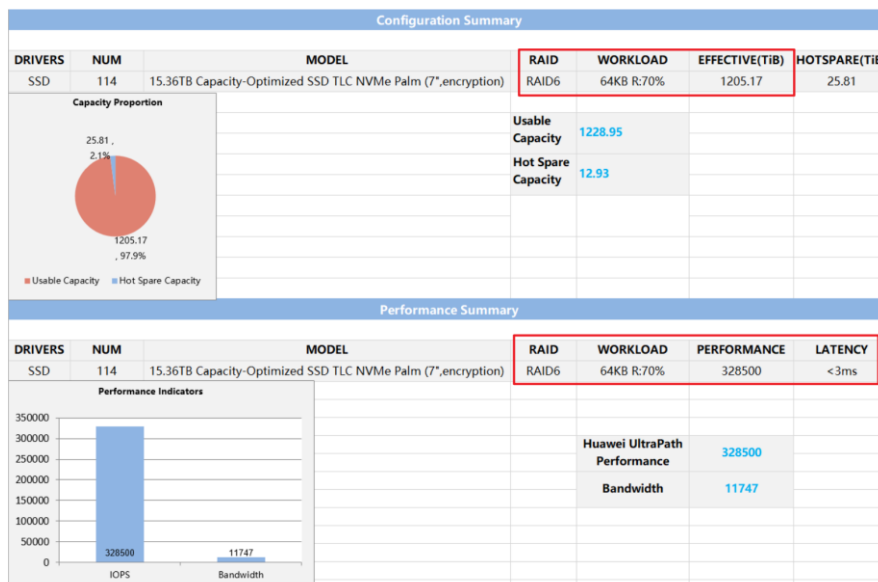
Configuration Summary

| DRIVERS | NUM | MODEL | RAID | WORKLOAD | EFFECTIVE(TiB) | HOTSPARE(TiB |
|---|---|---|---|---|---|---|
| SSD | 114 | 15.36TB Capacity-Optimized SSD TLC NVMe Palm (7",encryption) | RAID6 | 64KB R:70% | 1205.17 | 25.81 |

Capacity Proportion

25.81 , 2.1%

1205.17 , 97.9%

Usable Capacity   Hot Spare Capacity

| Usable Capacity | 1228.95 |
|---|---|
| Hot Spare Capacity | 12.93 |

Performance Summary

| DRIVERS | NUM | MODEL | RAID | WORKLOAD | PERFORMANCE | LATENCY |
|---|---|---|---|---|---|---|
| SSD | 114 | 15.36TB Capacity-Optimized SSD TLC NVMe Palm (7",encryption) | RAID6 | 64KB R:70% | 328500 | <3ms |

Performance Indicators

350000
300000
250000
200000
150000
100000
50000
0

328500
11747

IOPS   Bandwidth

| Huawei UltraPath Performance | 328500 |
|---|---|
| Bandwidth | 11747 |